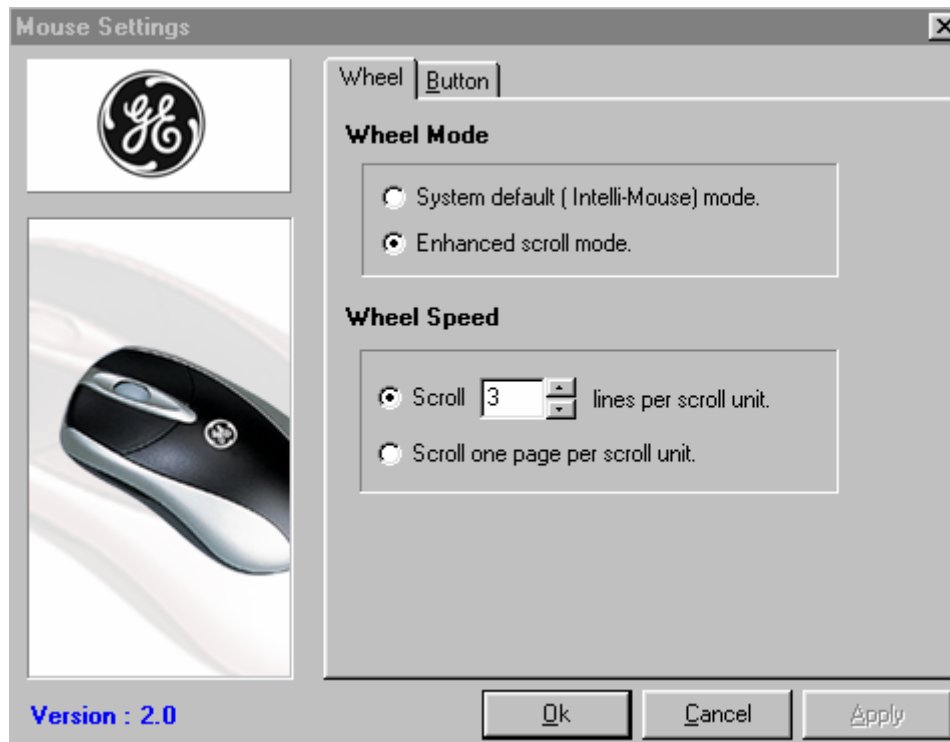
Mouse Settings

GE

Wheel
Button

Wheel Mode

System default ( Intelli-Mouse) mode.

Enhanced scroll mode.

Wheel Speed

Scroll 3 lines per scroll unit.

Scroll one page per scroll unit.

Version : 2.0

Ok
Cancel
Apply